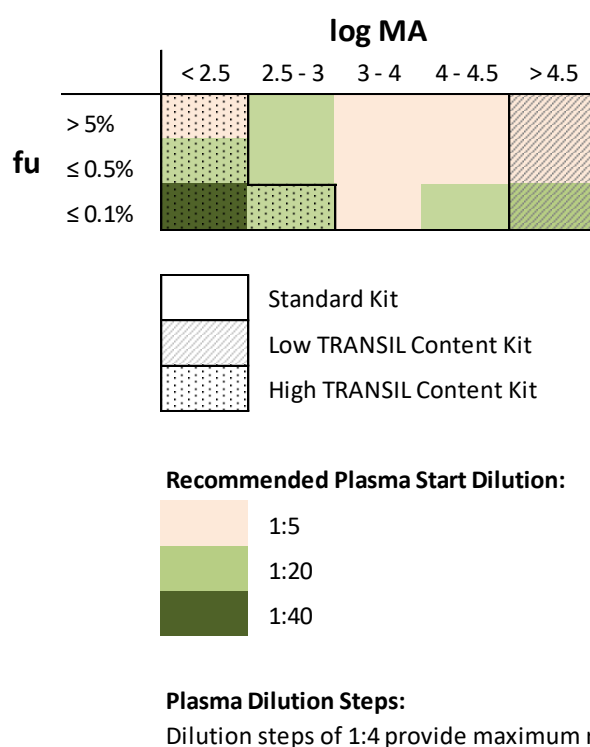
log MA

| | < 2.5 | 2.5 - 3 | 3 - 4 | 4 - 4.5 | > 4.5 |
|---|---|---|---|---|---|
| > 5% | | | | | |
| fu ≤ 0.5% | | | | | |
| ≤ 0.1% | | | | | |

Standard Kit
Low TRANSIL Content Kit
High TRANSIL Content Kit

Recommended Plasma Start Dilution:
1:5
1:20
1:40

Plasma Dilution Steps:
Dilution steps of 1:4 provide maximum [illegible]